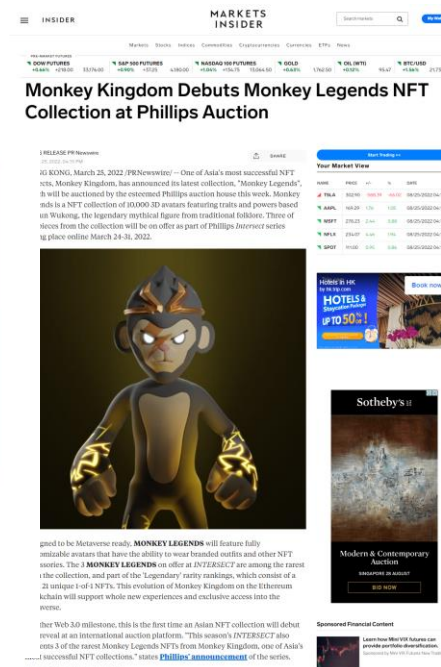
INSIDER

MARKETS INSIDER

Search markets

Markets Stocks Indices Commodities Cryptocurrencies Currencies ETFs News

DOW FUTURES | S&P 500 FUTURES | NASDAQ 100 FUTURES | GOLD | OIL (WTI) | BTC/USD

Monkey Kingdom Debuts Monkey Legends NFT Collection at Phillips Auction

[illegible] RELEASE PR Newswire
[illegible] 25, 2022

SHARE

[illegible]G KONG, March 25, 2022 /PRNewswire/ -- One of Asia's most successful NFT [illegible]ects, Monkey Kingdom, has announced its latest collection, "Monkey Legends", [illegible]h will be auctioned by the esteemed Phillips auction house this week. Monkey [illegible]nds is a NFT collection of 10,000 3D avatars featuring traits and powers based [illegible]un Wukong, the legendary mythical figure from traditional folklore. Three of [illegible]ieces from the collection will be on offer as part of Phillips Intersect series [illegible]g place online March 24-31, 2022.

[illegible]gned to be Metaverse ready, MONKEY LEGENDS will feature fully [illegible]omizable avatars that have the ability to wear branded outfits and other NFT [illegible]ssories. The 3 MONKEY LEGENDS on offer at INTERSECT are among the rarest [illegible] the collection, and part of the 'Legendary' rarity rankings, which consist of a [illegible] 21 unique 1-of-1 NFTs. This evolution of Monkey Kingdom on the Ethereum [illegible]kchain will support whole new experiences and exclusive access into the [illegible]verse.

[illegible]her Web 3.0 milestone, this is the first time an Asian NFT collection will debut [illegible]reveal at an international auction platform. "This season's INTERSECT also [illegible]ents 3 of the rarest Monkey Legends NFTs from Monkey Kingdom, one of Asia's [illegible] successful NFT collections," states Phillips' announcement of the series.

Start Trading >>

Your Market View

NAME | PRICE | | % | DATE
TSLA
AAPL
MSFT
NFLX
SPOT

Hotels in HK
HOTELS & Staycation Deals
UP TO 50%
Book now

Sotheby's

Modern & Contemporary Auction
SINGAPORE 28 AUGUST
BID NOW

Sponsored Financial Content

Learn how Mini VIX futures can provide portfolio diversification.